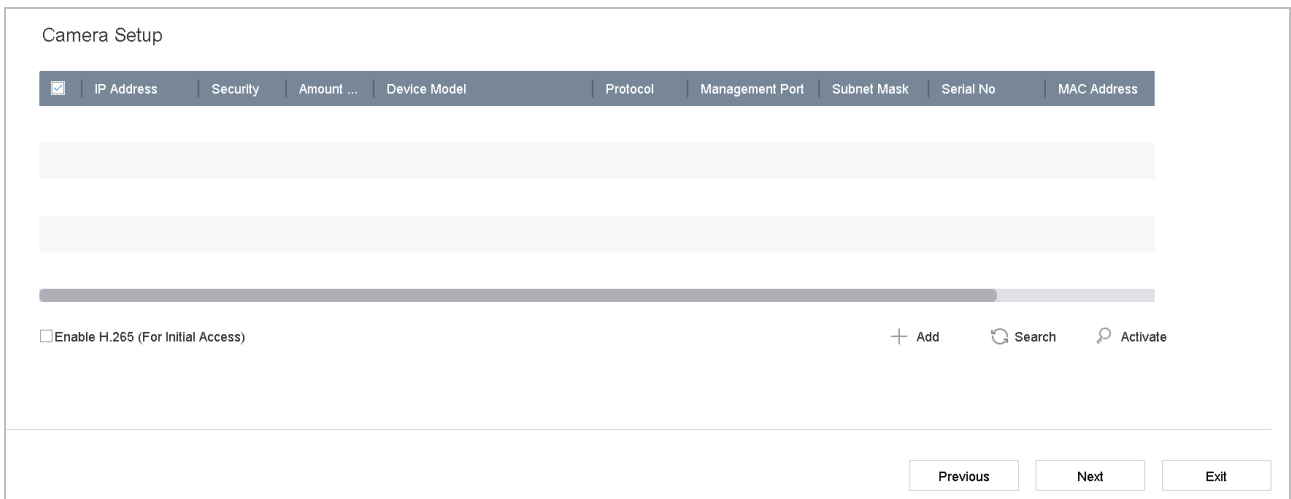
Camera Setup

| IP Address | Security | Amount ... | Device Model | Protocol | Management Port | Subnet Mask | Serial No | MAC Address |
|---|---|---|---|---|---|---|---|---|
| | | | | | | | | |

Enable H.265 (For Initial Access)

+ Add   Search   Activate

Previous   Next   Exit